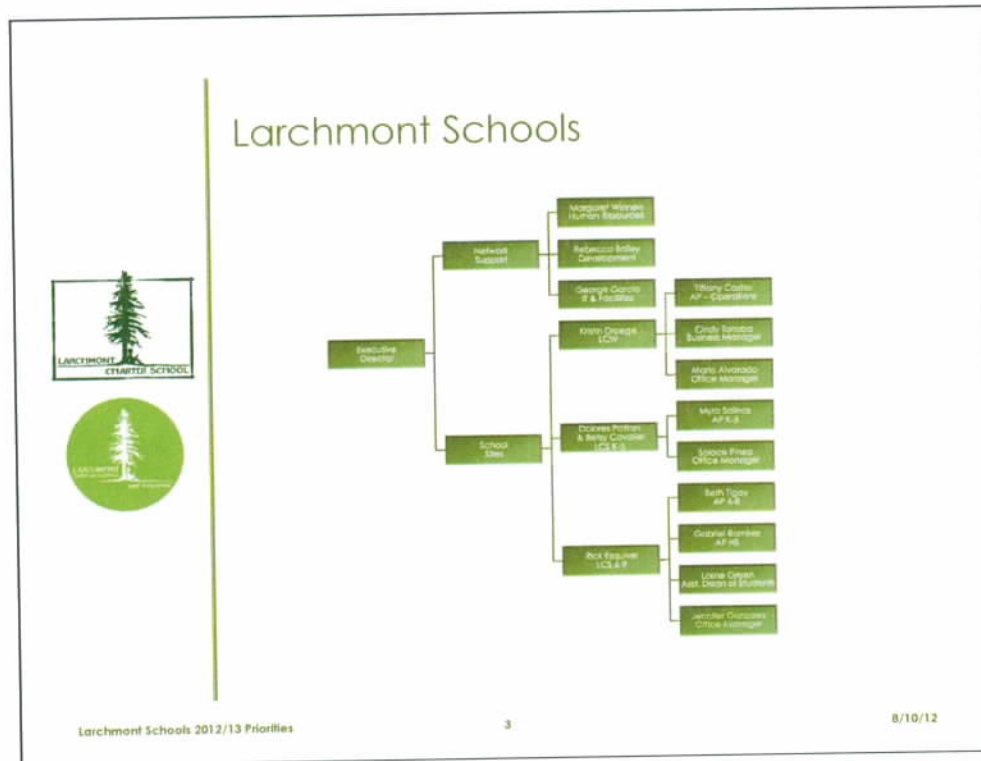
Larchmont Schools

LARCHMONT CHARTER SCHOOL

LARCHMONT

Executive Director

Network Support

School Sites

Margaret Warren Human Resources

Rebecca Bailey Development

George Garcia IT & Facilities

Kristin Droege LCW

Dolores Patton & Betsy Cavalier LCS K-5

Rick Esquivel LCS 6-9

Tiffany Castro AP – Operations

Cindy Tanaka Business Manager

Maria Alvarado Office Manager

Myra Salinas AP K-5

Soledad Pinea Office Manager

Beth Tigay AP 6-8

Gabriel Bumbar AP HS

Lorne Green Asst. Dean of Students

Jennifer Gonzalez Office Manager

Larchmont Schools 2012/13 Priorities

3

8/10/12